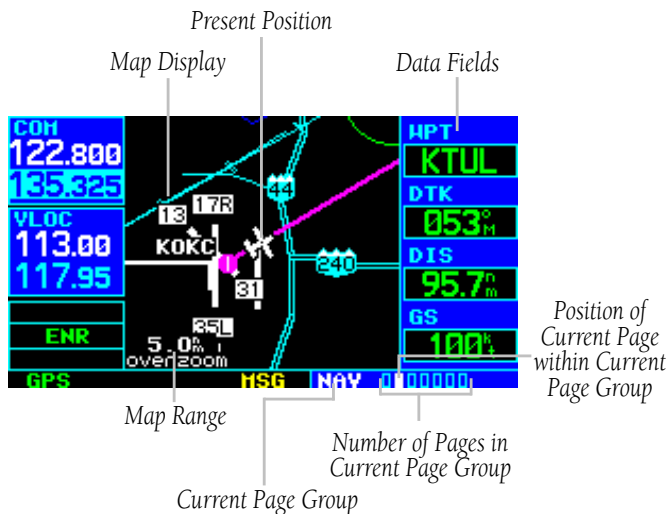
Present Position

Map Display

Data Fields

COM
122.800
135.325

VLOC
113.00
117.95

ENR

GPS

13
17R
KOKC
44
240
31
35L
5.0$^{\text{nm}}$
overzoom

MSG
NAV

WPT
KTUL
DTK
053°$_{\text{M}}$
DIS
95.7$^{\text{n}}_{\text{m}}$
GS
100$^{\text{k}}_{\text{t}}$

Position of Current Page within Current Page Group

Map Range

Number of Pages in Current Page Group

Current Page Group